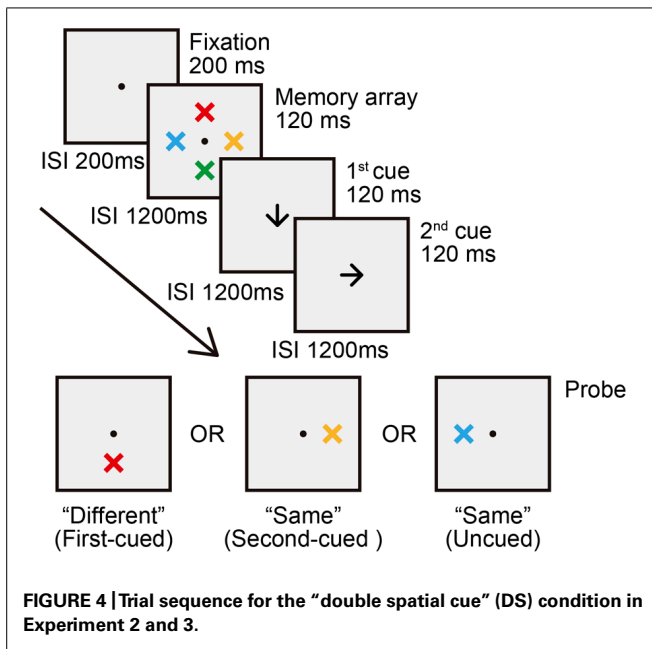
Fixation
200 ms

Memory array
120 ms

ISI 200ms

1$^{st}$ cue
120 ms

ISI 1200ms

2$^{nd}$ cue
120 ms

ISI 1200ms

ISI 1200ms

Probe

OR

OR

“Different”
(First-cued)

“Same”
(Second-cued )

“Same”
(Uncued)

FIGURE 4 | Trial sequence for the “double spatial cue” (DS) condition in Experiment 2 and 3.